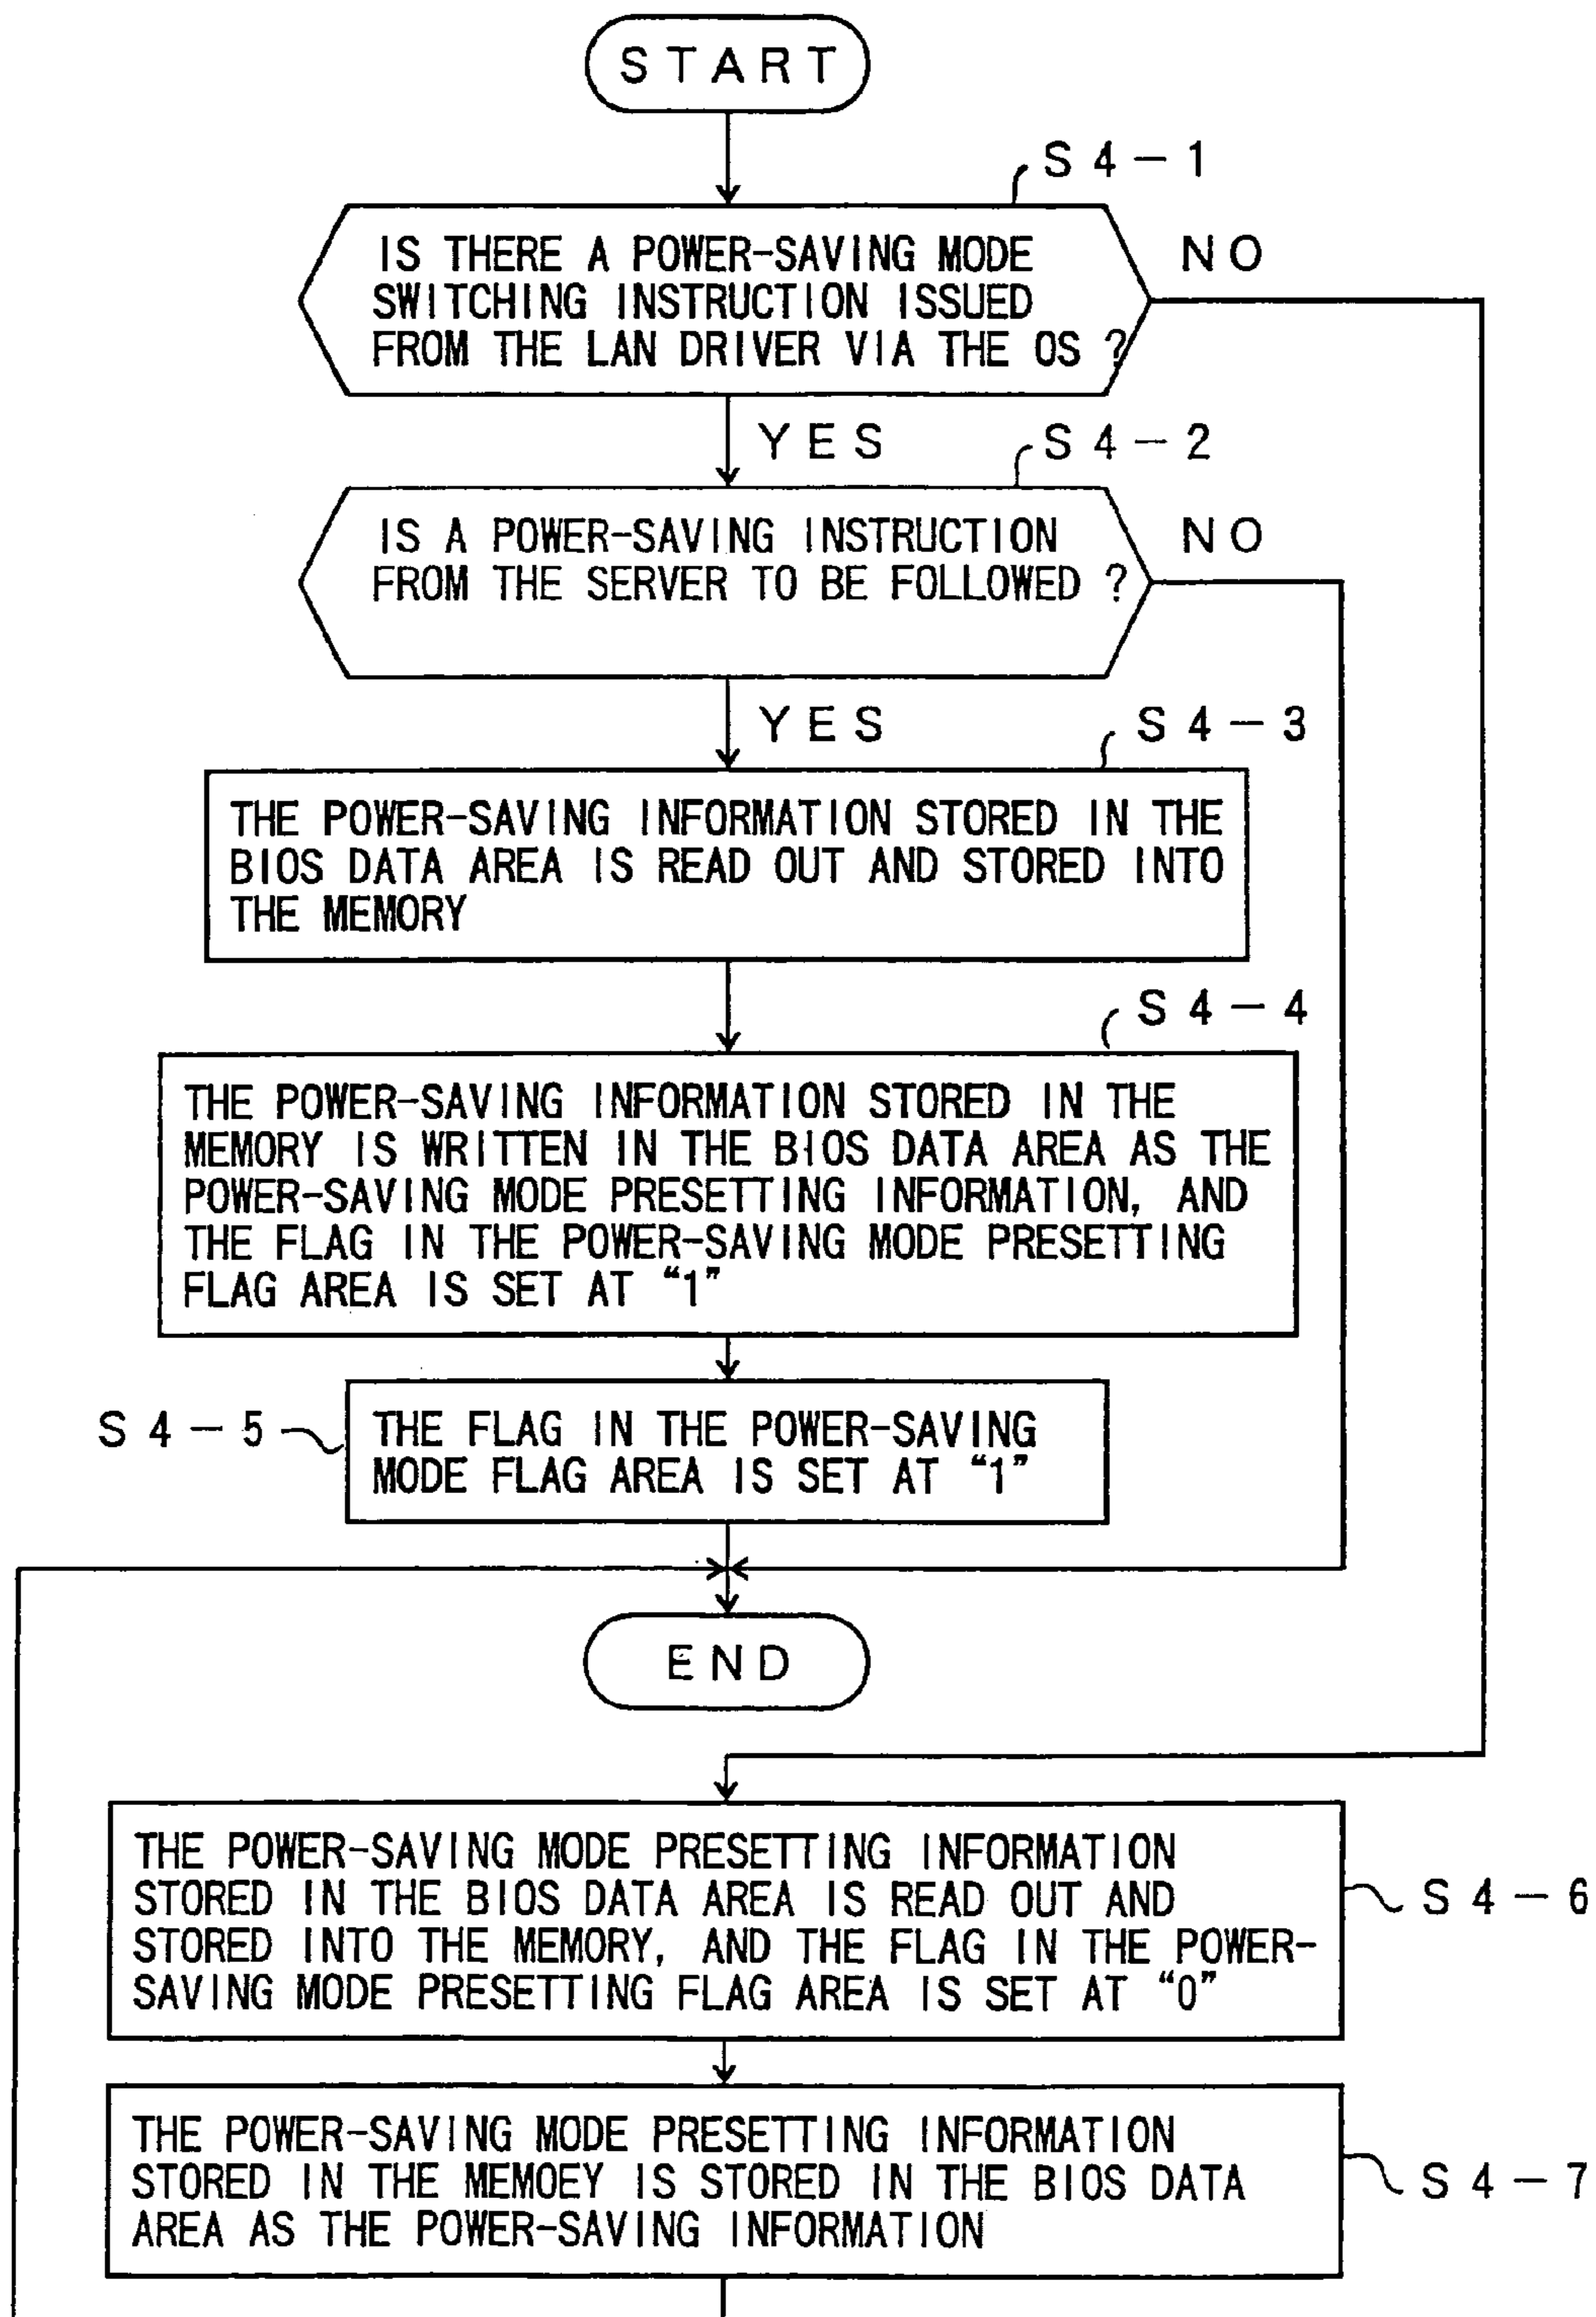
START

S4-1

IS THERE A POWER-SAVING MODE SWITCHING INSTRUCTION ISSUED FROM THE LAN DRIVER VIA THE OS ?

NO

YES

S4-2

IS A POWER-SAVING INSTRUCTION FROM THE SERVER TO BE FOLLOWED ?

NO

YES

S4-3

THE POWER-SAVING INFORMATION STORED IN THE BIOS DATA AREA IS READ OUT AND STORED INTO THE MEMORY

S4-4

THE POWER-SAVING INFORMATION STORED IN THE MEMORY IS WRITTEN IN THE BIOS DATA AREA AS THE POWER-SAVING MODE PRESETTING INFORMATION, AND THE FLAG IN THE POWER-SAVING MODE PRESETTING FLAG AREA IS SET AT "1"

S4-5

THE FLAG IN THE POWER-SAVING MODE FLAG AREA IS SET AT "1"

END

THE POWER-SAVING MODE PRESETTING INFORMATION STORED IN THE BIOS DATA AREA IS READ OUT AND STORED INTO THE MEMORY, AND THE FLAG IN THE POWER-SAVING MODE PRESETTING FLAG AREA IS SET AT "0"

S4-6

THE POWER-SAVING MODE PRESETTING INFORMATION STORED IN THE MEMOEY IS STORED IN THE BIOS DATA AREA AS THE POWER-SAVING INFORMATION

S4-7